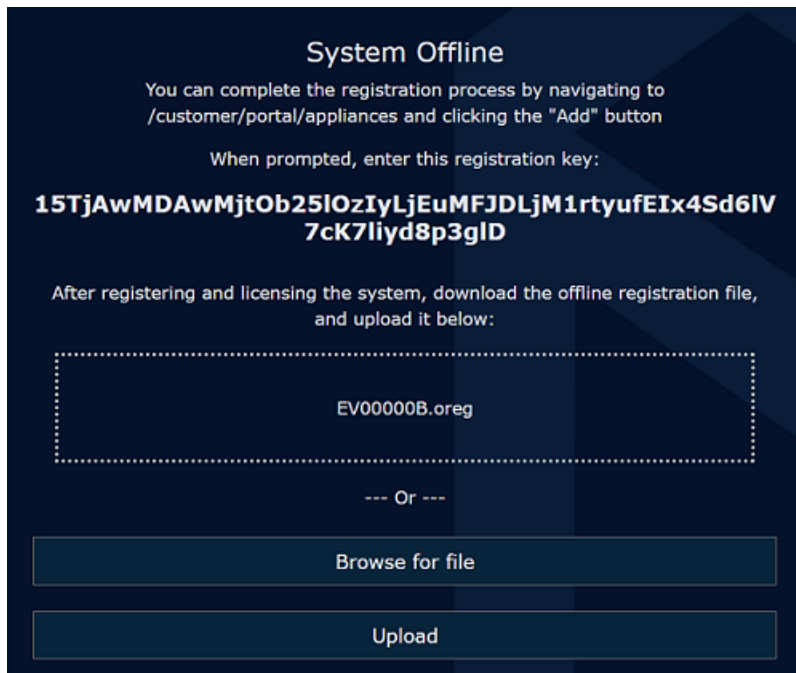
System Offline

You can complete the registration process by navigating to /customer/portal/appliances and clicking the "Add" button

When prompted, enter this registration key:

15TjAwMDAwMjtOb25lOzIyLjEuMFJDLjM1rtyufEIx4Sd6lV7cK7liyd8p3glD

After registering and licensing the system, download the offline registration file, and upload it below:

EV00000B.oreg

--- Or ---

Browse for file

Upload